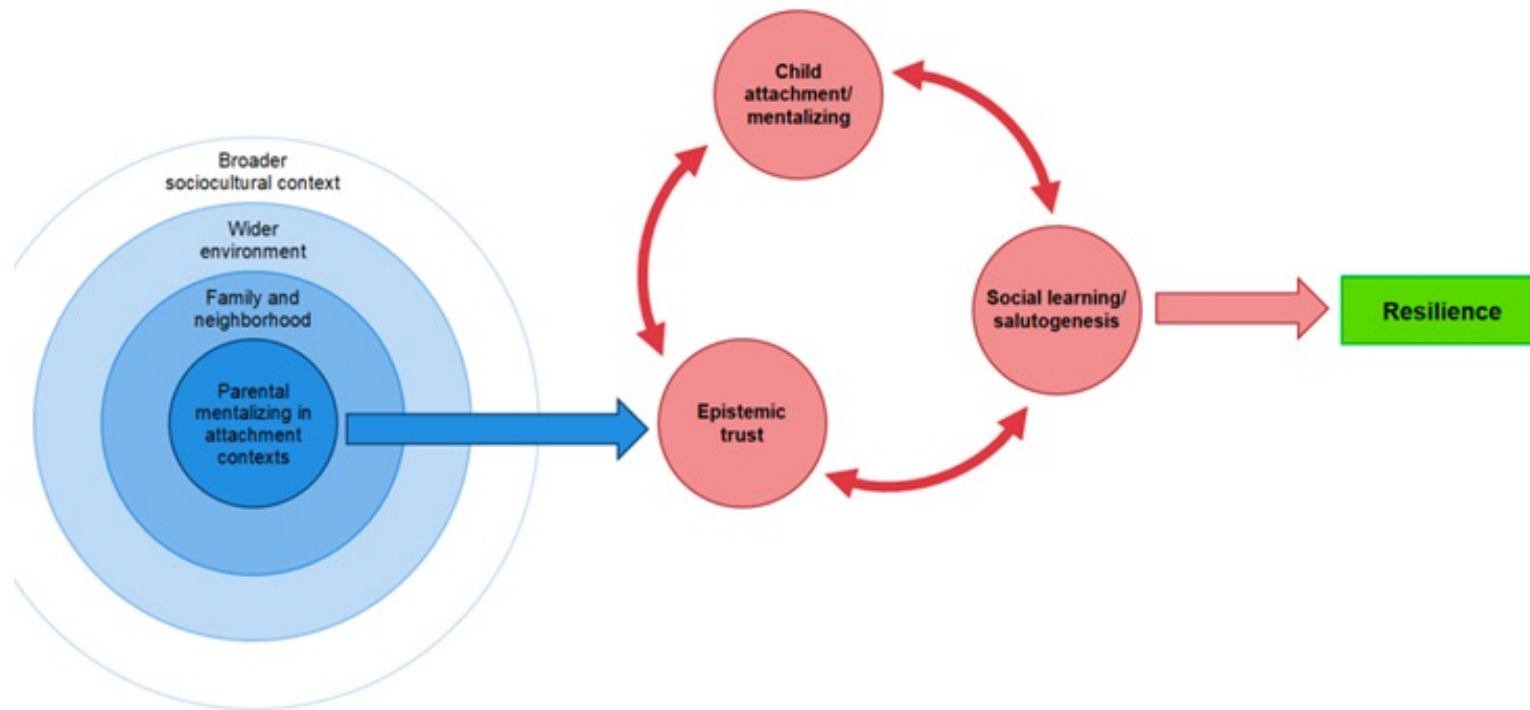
Broader sociocultural context

Wider environment

Family and neighborhood

Parental mentalizing in attachment contexts

Child attachment/ mentalizing

Epistemic trust

Social learning/ salutogenesis

Resilience